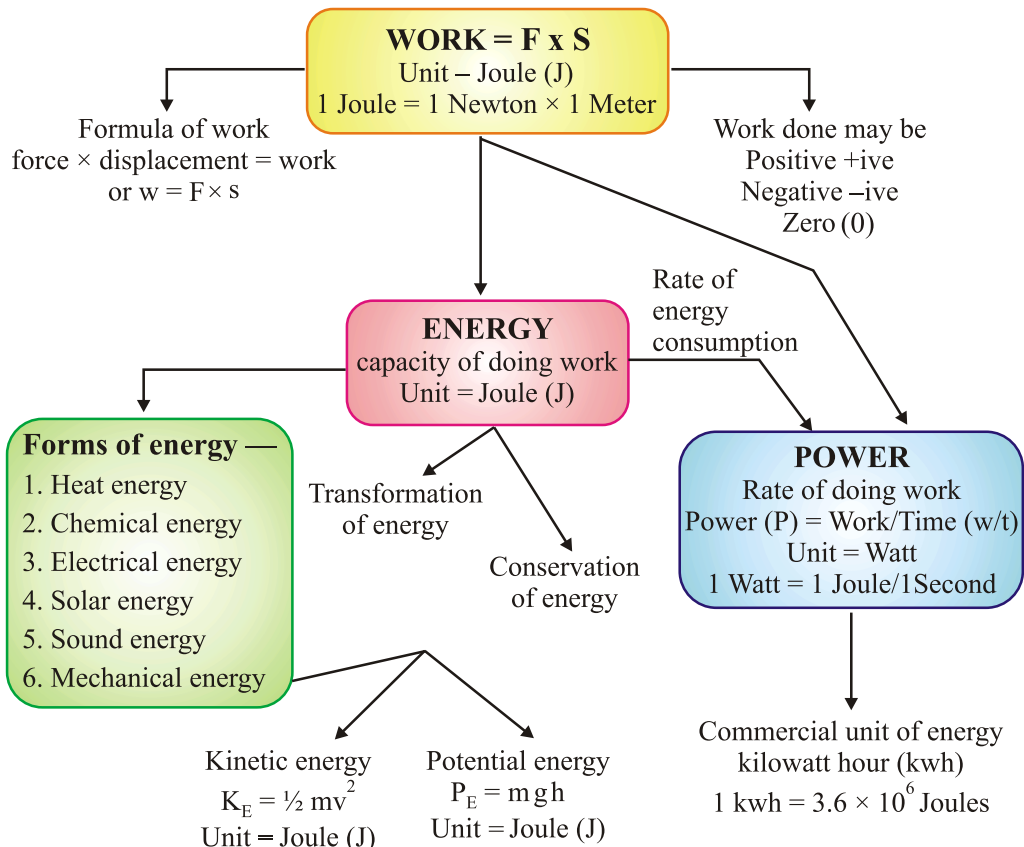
WORK = F x S
Unit – Joule (J)
1 Joule = 1 Newton × 1 Meter

Formula of work
force × displacement = work
or w = F × s

Work done may be
Positive +ive
Negative –ive
Zero (0)

Rate of energy consumption

ENERGY
capacity of doing work
Unit = Joule (J)

Forms of energy —
1. Heat energy
2. Chemical energy
3. Electrical energy
4. Solar energy
5. Sound energy
6. Mechanical energy

Transformation of energy

Conservation of energy

POWER
Rate of doing work
Power (P) = Work/Time (w/t)
Unit = Watt
1 Watt = 1 Joule/1Second

Kinetic energy
$K_E = ½ mv^2$
Unit = Joule (J)

Potential energy
$P_E = m g h$
Unit = Joule (J)

Commercial unit of energy
kilowatt hour (kwh)
1 kwh = $3.6 \times 10^6$ Joules